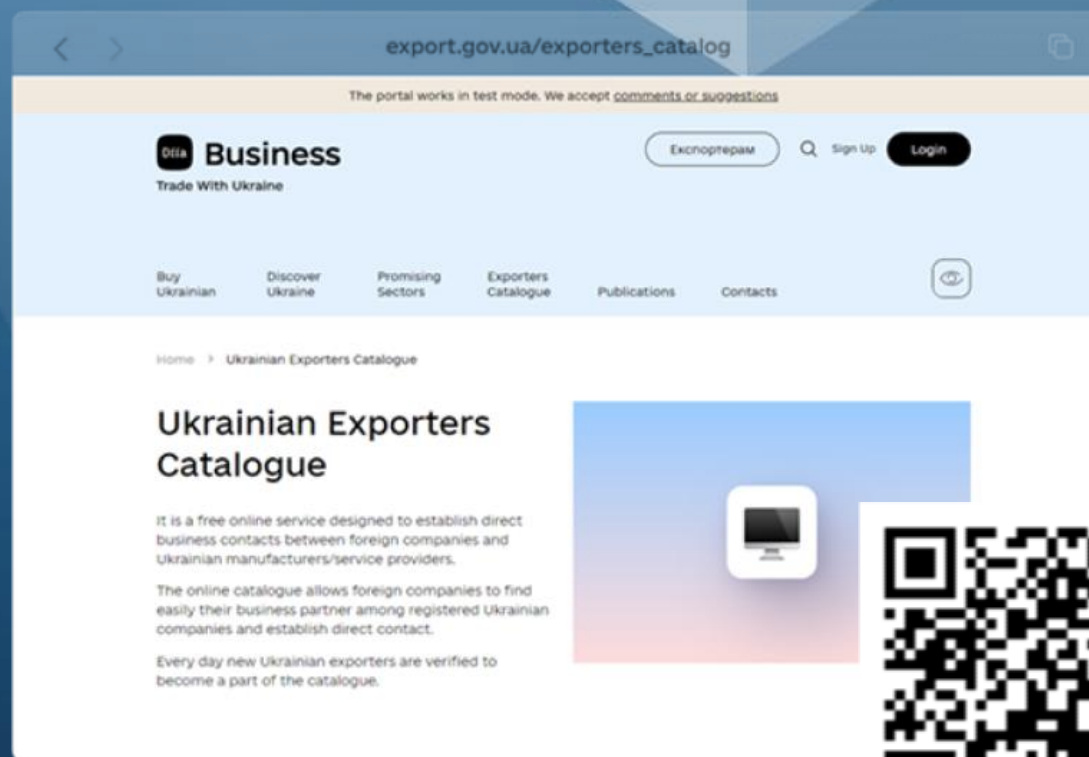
export.gov.ua/exporters_catalog

The portal works in test mode. We accept comments or suggestions

Diia Business
Trade With Ukraine

Експортерам
Sign Up
Login

Buy Ukrainian
Discover Ukraine
Promising Sectors
Exporters Catalogue
Publications
Contacts

Home > Ukrainian Exporters Catalogue

Ukrainian Exporters Catalogue

It is a free online service designed to establish direct business contacts between foreign companies and Ukrainian manufacturers/service providers.

The online catalogue allows foreign companies to find easily their business partner among registered Ukrainian companies and establish direct contact.

Every day new Ukrainian exporters are verified to become a part of the catalogue.